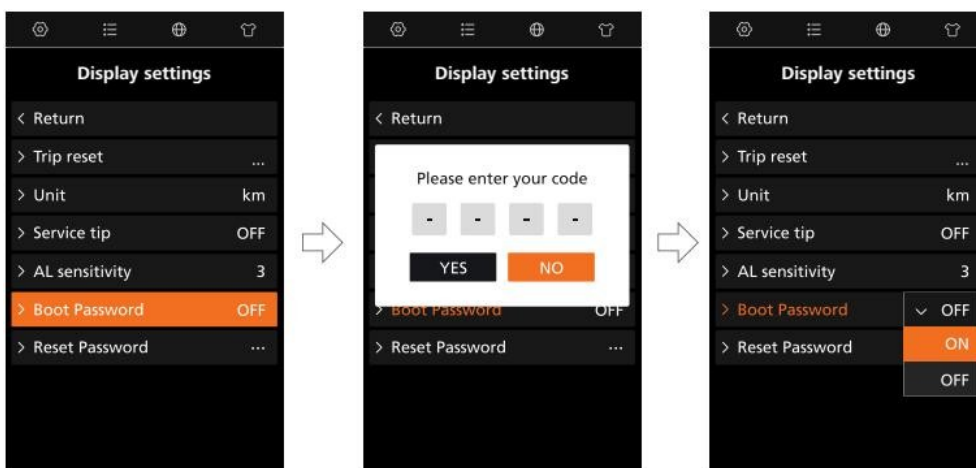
Display settings

< Return
> Trip reset ...
> Unit km
> Service tip OFF
> AL sensitivity 3
> Boot Password OFF
> Reset Password ...

Display settings

< Return

Please enter your code

- - - -

YES NO

> Boot Password OFF
> Reset Password ...

Display settings

< Return
> Trip reset ...
> Unit km
> Service tip OFF
> AL sensitivity 3
> Boot Password
> Reset Password

OFF
ON
OFF